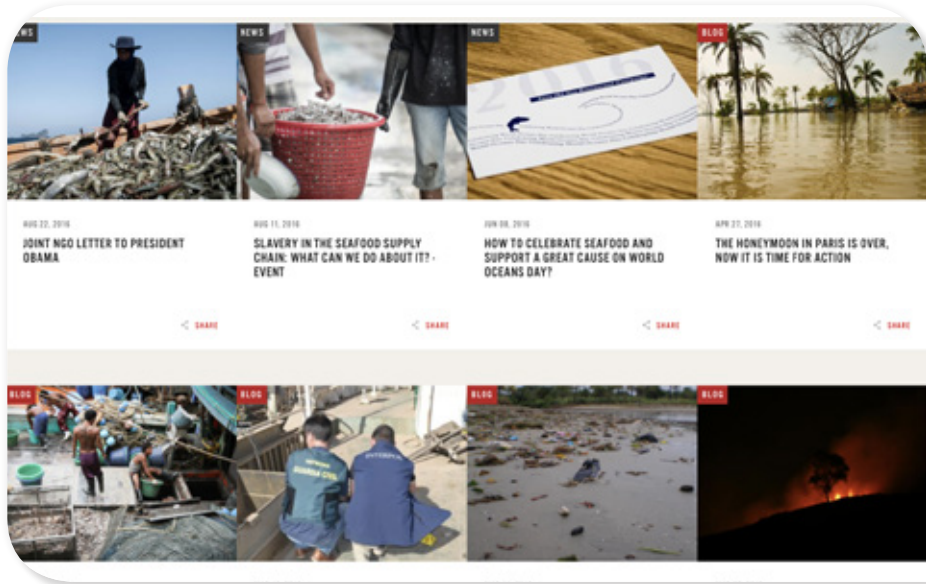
NEWS

AUG 22, 2016

JOINT NGO LETTER TO PRESIDENT OBAMA

SHARE

NEWS

AUG 11, 2016

SLAVERY IN THE SEAFOOD SUPPLY CHAIN: WHAT CAN WE DO ABOUT IT? - EVENT

SHARE

NEWS

JUN 08, 2016

HOW TO CELEBRATE SEAFOOD AND SUPPORT A GREAT CAUSE ON WORLD OCEANS DAY?

SHARE

BLOG

APR 27, 2016

THE HONEYMOON IN PARIS IS OVER, NOW IT IS TIME FOR ACTION

SHARE

BLOG

BLOG

GUARDIA CIVIL

EUROPOL

BLOG

BLOG